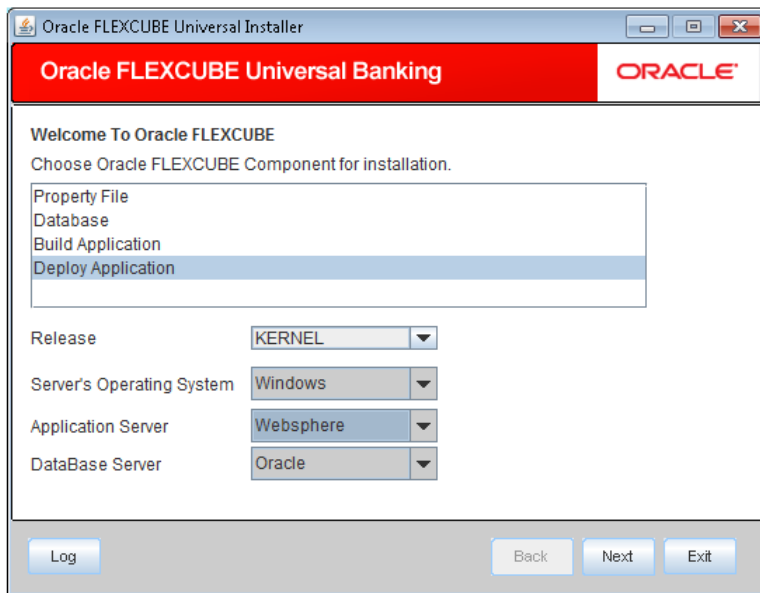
Oracle FLEXCUBE Universal Installer

Oracle FLEXCUBE Universal Banking

ORACLE

Welcome To Oracle FLEXCUBE

Choose Oracle FLEXCUBE Component for installation.

Property File
Database
Build Application
Deploy Application

Release KERNEL

Server's Operating System Windows

Application Server Websphere

DataBase Server Oracle

Log

Back Next Exit